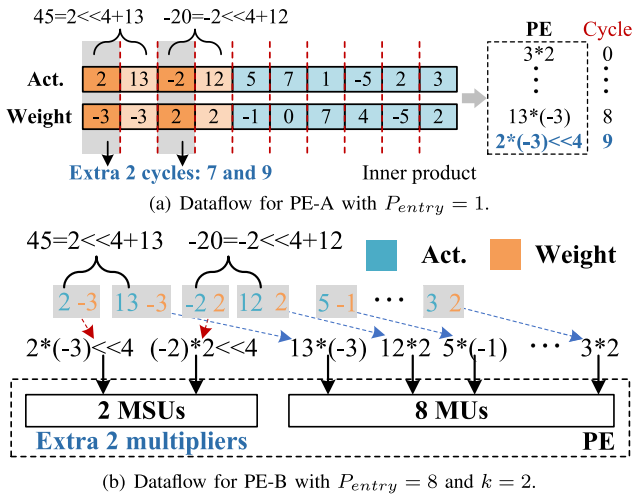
45=2<<4+13 -20=-2<<4+12

| Act. | 2 | 13 | -2 | 12 | 5 | 7 | 1 | -5 | 2 | 3 |
|---|---|---|---|---|---|---|---|---|---|---|
| Weight | -3 | -3 | 2 | 2 | -1 | 0 | 7 | 4 | -5 | 2 |

Extra 2 cycles: 7 and 9

Inner product

| PE | Cycle |
|---|---|
| 3*2 | 0 |
| ⋮ | ⋮ |
| 13*(-3) | 8 |
| 2*(-3)<<4 | 9 |

(a) Dataflow for PE-A with $P_{entry} = 1$.

45=2<<4+13 -20=-2<<4+12

Act. Weight

2 -3 13 -3 -2 2 12 2 5 -1 ⋯ 3 2

2*(-3)<<4 (-2)*2<<4 13*(-3) 12*2 5*(-1) ⋯ 3*2

2 MSUs

8 MUs

Extra 2 multipliers

PE

(b) Dataflow for PE-B with $P_{entry} = 8$ and $k = 2$.